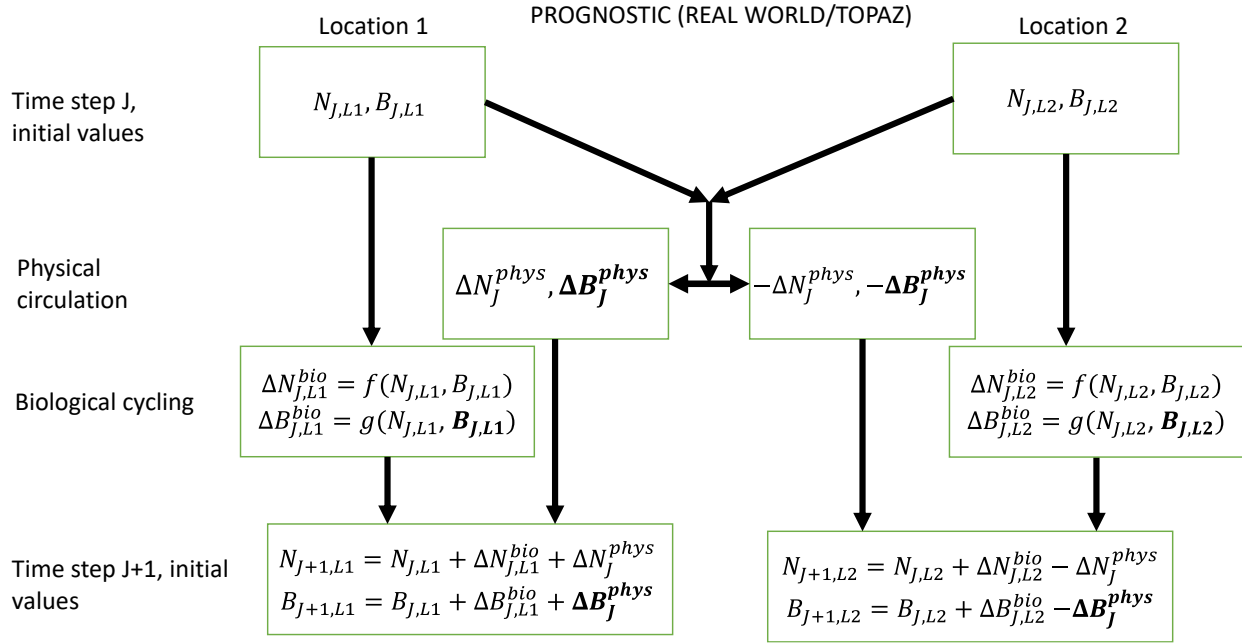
Location 1

PROGNOSTIC (REAL WORLD/TOPAZ)

Location 2

Time step J, initial values

$N_{J,L1}, B_{J,L1}$

$N_{J,L2}, B_{J,L2}$

Physical circulation

$\Delta N_J^{phys}, \boldsymbol{\Delta B_J^{phys}}$

$-\Delta N_J^{phys}, -\boldsymbol{\Delta B_J^{phys}}$

Biological cycling

$\Delta N_{J,L1}^{bio} = f(N_{J,L1}, B_{J,L1})$
$\Delta B_{J,L1}^{bio} = g(N_{J,L1}, \boldsymbol{B_{J,L1}})$

$\Delta N_{J,L2}^{bio} = f(N_{J,L2}, B_{J,L2})$
$\Delta B_{J,L2}^{bio} = g(N_{J,L2}, \boldsymbol{B_{J,L2}})$

Time step J+1, initial values

$N_{J+1,L1} = N_{J,L1} + \Delta N_{J,L1}^{bio} + \Delta N_J^{phys}$
$B_{J+1,L1} = B_{J,L1} + \Delta B_{J,L1}^{bio} + \boldsymbol{\Delta B_J^{phys}}$

$N_{J+1,L2} = N_{J,L2} + \Delta N_{J,L2}^{bio} - \Delta N_J^{phys}$
$B_{J+1,L2} = B_{J,L2} + \Delta B_{J,L2}^{bio} - \boldsymbol{\Delta B_J^{phys}}$